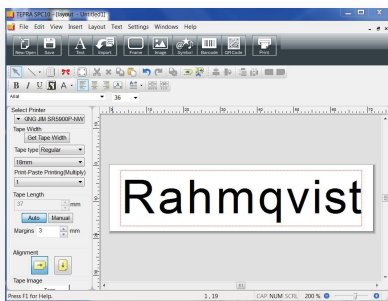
TEPRA SPC10 - [Layout - Untitled1]

File Edit View Insert Layout Text Settings Windows Help

New/Open Save Text Import Frame Image Symbol Barcode QR Code Print

B I U S A

Arial 36

Select Printer
KING JIM SR5900P-NW
Tape Width
Get Tape Width
Tape type Regular
18mm
Print-Paste Printing(Multiply)
1
Tape Length
37 mm
Auto Manual
Margins 3 mm
Alignment
Tape Image

Rahmqvist

Press F1 for Help. 1, 19 CAP NUM SCRL 200 %